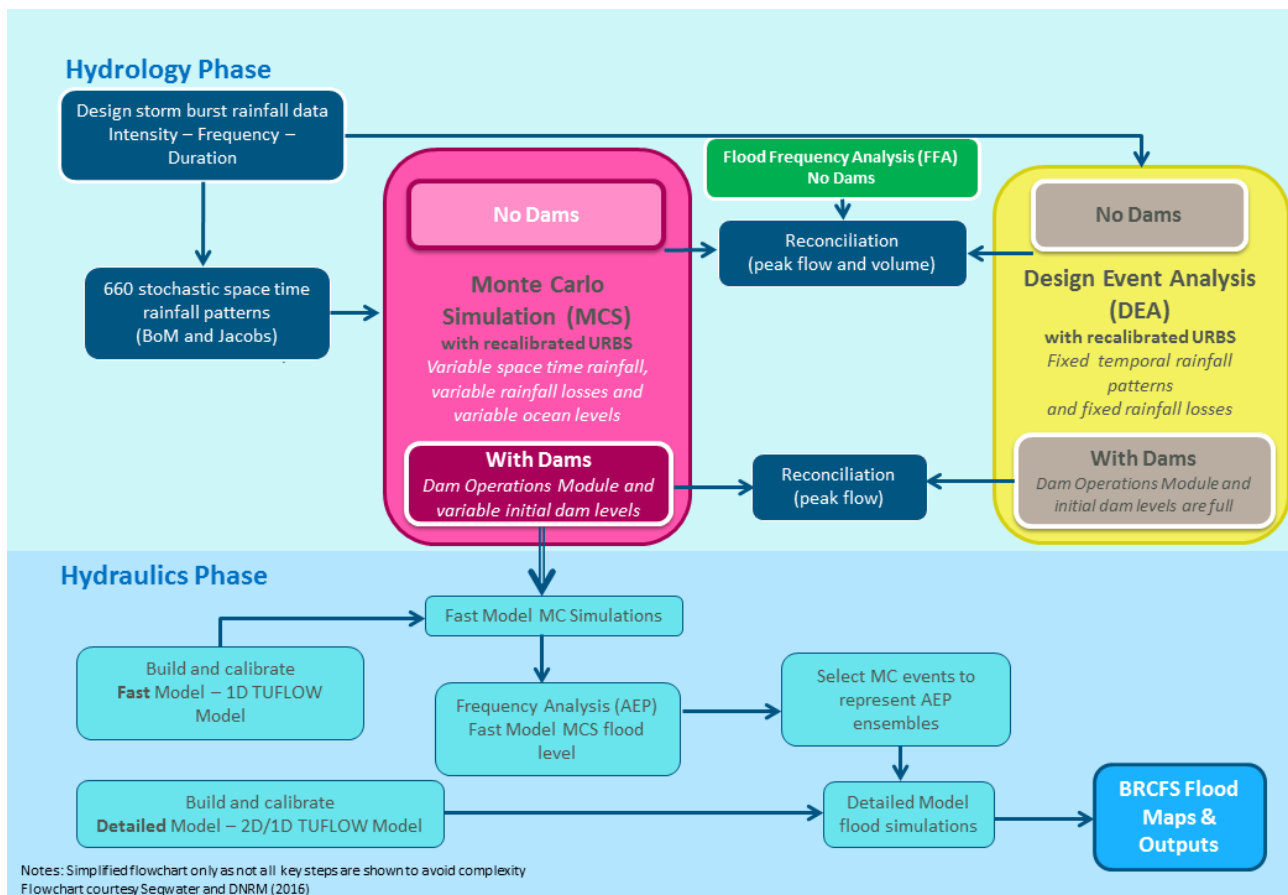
Hydrology Phase

Design storm burst rainfall data Intensity – Frequency – Duration

660 stochastic space time rainfall patterns (BoM and Jacobs)

No Dams

Monte Carlo Simulation (MCS)
with recalibrated URBS
Variable space time rainfall, variable rainfall losses and variable ocean levels

With Dams
Dam Operations Module and variable initial dam levels

Flood Frequency Analysis (FFA)
No Dams

Reconciliation
(peak flow and volume)

Reconciliation
(peak flow)

No Dams

Design Event Analysis (DEA)
with recalibrated URBS
Fixed temporal rainfall patterns and fixed rainfall losses

With Dams
Dam Operations Module and initial dam levels are full

Hydraulics Phase

Fast Model MC Simulations

Build and calibrate Fast Model – 1D TUFLOW Model

Frequency Analysis (AEP) Fast Model MCS flood level

Select MC events to represent AEP ensembles

Build and calibrate Detailed Model – 2D/1D TUFLOW Model

Detailed Model flood simulations

BRCFS Flood Maps & Outputs

Notes: Simplified flowchart only as not all key steps are shown to avoid complexity
Flowchart courtesy Seqwater and DNRM (2016)